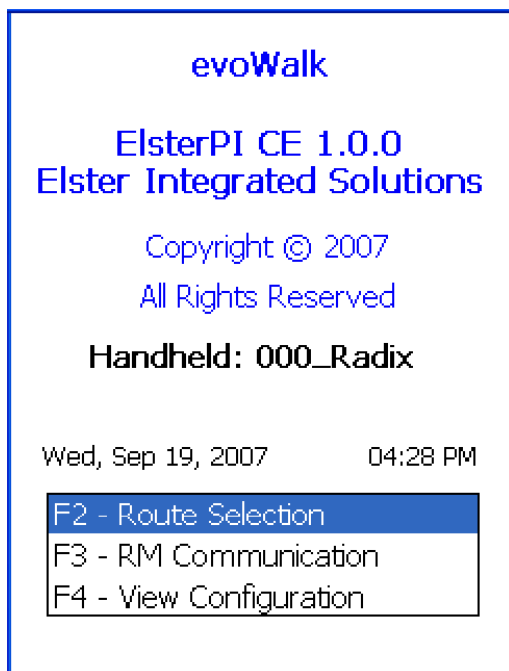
evoWalk

ElsterPI CE 1.0.0
Elster Integrated Solutions

Copyright © 2007
All Rights Reserved

Handheld: 000_Radix

Wed, Sep 19, 2007 04:28 PM

F2 - Route Selection
F3 - RM Communication
F4 - View Configuration